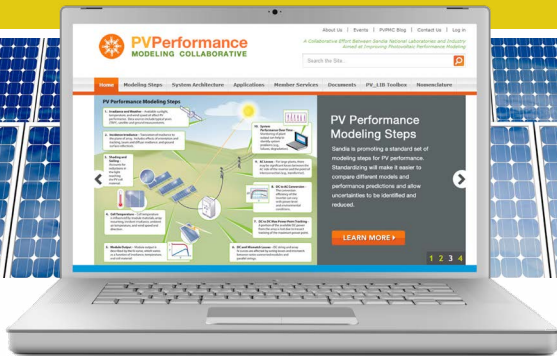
About Us | Events | PVPMC Blog | Contact Us | Log in

PVPerformance
MODELING COLLABORATIVE

A Collaborative Effort Between Sandia National Laboratories and Industry Aimed at Improving Photovoltaic Performance Modeling

Search the Site...

Home | Modeling Steps | System Architecture | Applications | Member Services | Documents | PV_LIB Toolbox | Nomenclature

PV Performance Modeling Steps

1. Irradiance and Weather

2. Incident Irradiance

3. Shading and Soiling

4. Cell Temperature

5. Module Output

6. DC and Mismatch Losses

7. DC to DC Max Power Point Tracking

8. DC to AC Conversion

9. AC Losses

10. System Performance Over Time

PV Performance Modeling Steps

Sandia is promoting a standard set of modeling steps for PV performance. Standardizing will make it easier to compare different models and performance predictions and allow uncertainties to be identified and reduced.

LEARN MORE ▸

1 2 3 4